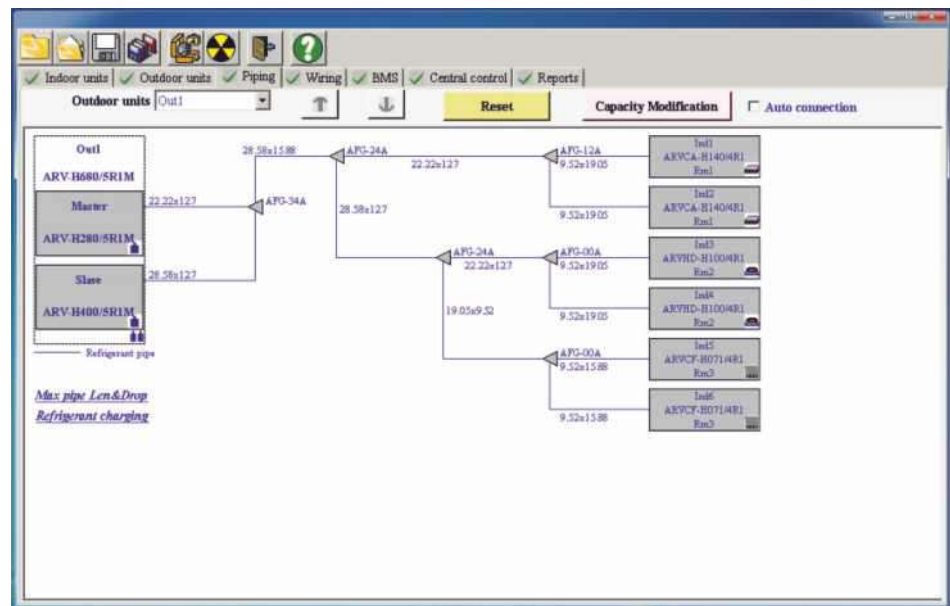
Indoor units | Outdoor units | Piping | Wiring | BMS | Central control | Reports

Outdoor units Out1

Reset

Capacity Modification

Auto connection

Out1
ARV-H680/5R1M
Master
ARV-H280/5R1M
Slave
ARV-H400/5R1M

Refrigerant pipe

Max pipe Len&Drop
Refrigerant charging

22.22x127
28.58x127
AFG-34A
28.58x15.88
AFG-24A
22.22x127
28.58x127
AFG-12A
9.52x19.05
9.52x19.05
AFG-24A
22.22x127
AFG-00A
9.52x19.05
9.52x19.05
19.05x9.52
AFG-00A
9.52x15.88
9.52x15.88

Ind1
ARVCA-H140/4R1
Rm1

Ind2
ARVCA-H140/4R1
Rm1

Ind3
ARVHD-H100/4R1
Rm2

Ind4
ARVHD-H100/4R1
Rm2

Ind5
ARVCF-H071/4R1
Rm3

Ind6
ARVCF-H071/4R1
Rm3